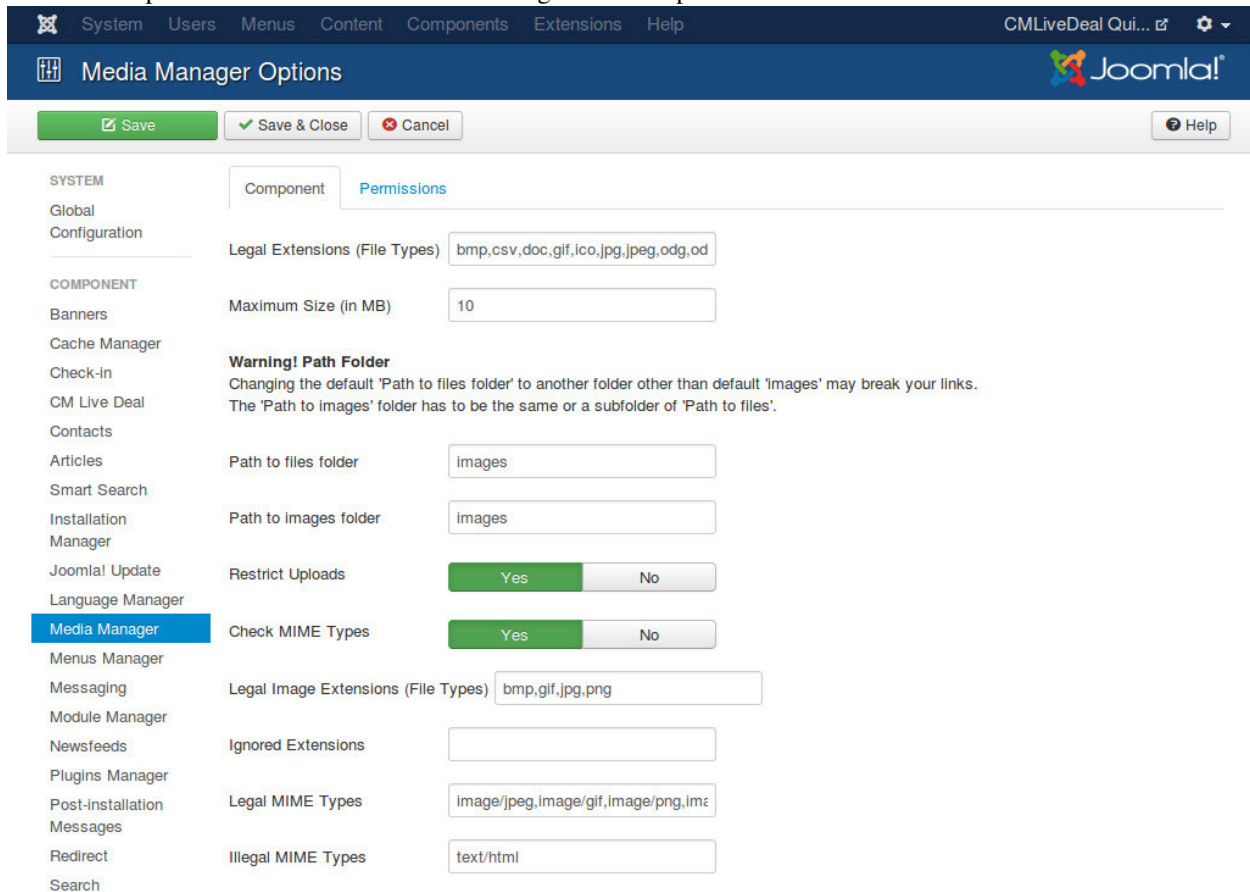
System Users Menus Content Components Extensions Help

CMLiveDeal Qui...

Media Manager Options

Joomla!

Save

Save & Close

Cancel

Help

SYSTEM

Global Configuration

COMPONENT

Banners

Cache Manager

Check-in

CM Live Deal

Contacts

Articles

Smart Search

Installation Manager

Joomla! Update

Language Manager

Media Manager

Menus Manager

Messaging

Module Manager

Newsfeeds

Plugins Manager

Post-installation Messages

Redirect

Search

Component

Permissions

Legal Extensions (File Types) bmp,csv,doc,gif,ico,jpg,jpeg,odg,od

Maximum Size (in MB) 10

Warning! Path Folder

Changing the default 'Path to files folder' to another folder other than default 'images' may break your links.
The 'Path to images' folder has to be the same or a subfolder of 'Path to files'.

Path to files folder images

Path to images folder images

Restrict Uploads Yes No

Check MIME Types Yes No

Legal Image Extensions (File Types) bmp,gif,jpg,png

Ignored Extensions

Legal MIME Types image/jpeg,image/gif,image/png,ima

Illegal MIME Types text/html